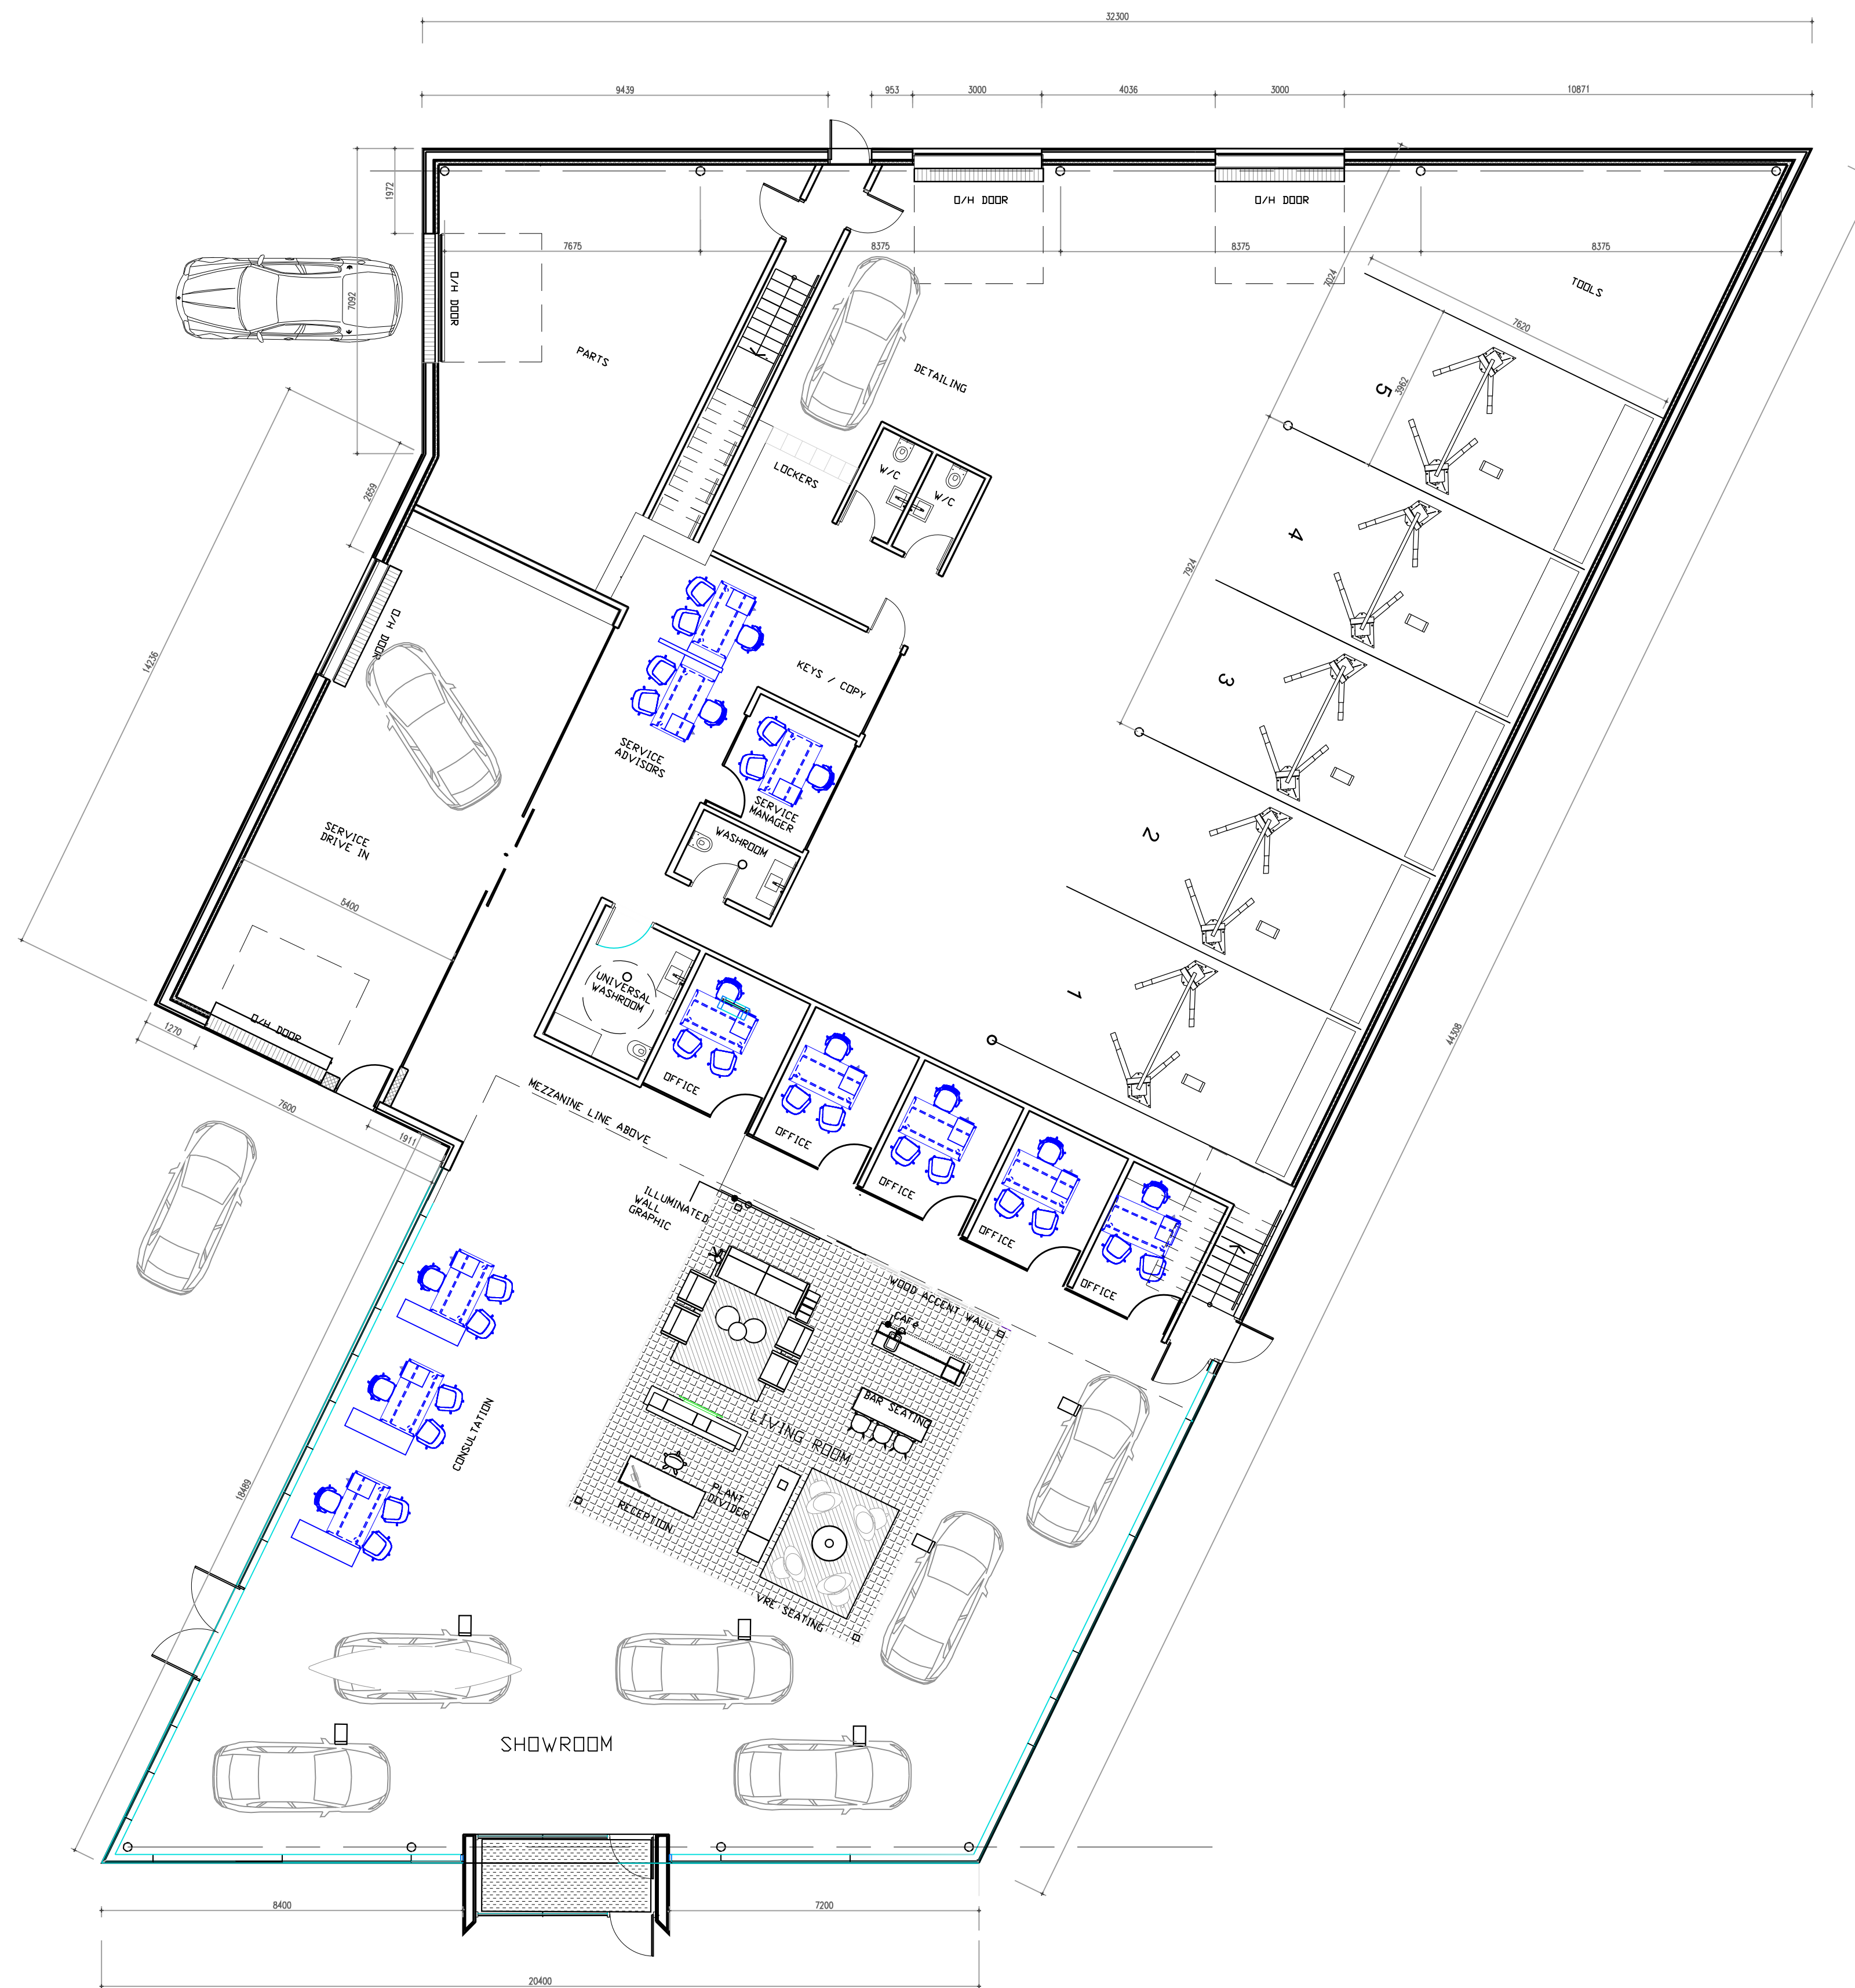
32300

9439
953
3000
4036
3000
10871

1972
7675
8375
8375
8375

O/H DOOR
O/H DOOR
O/H DOOR

7092

PARTS

DETAILING

TOOLS

7620

7024

5
5962

LOCKERS

W/C
W/C

2659

4

7924

O/H DOOR

KEYS / COPY

SERVICE ADVISORS

3

14236

SERVICE MANAGER

WASHROOM

SERVICE DRIVE IN

2

5400

UNIVERSAL WASHROOM

1

O/H DOOR

1270

OFFICE

OFFICE

OFFICE

OFFICE

OFFICE

44308

7600

1911

MEZZANINE LINE ABOVE

ILLUMINATED WALL GRAPHIC

WOOD ACCENT WALL

CAFE

BAR SEATING

LIVING ROOM

CONSULTATION

18489

PLANT DIVIDER

RECEPTION

VRE SEATING

SHOWROOM

8400
7200
20400